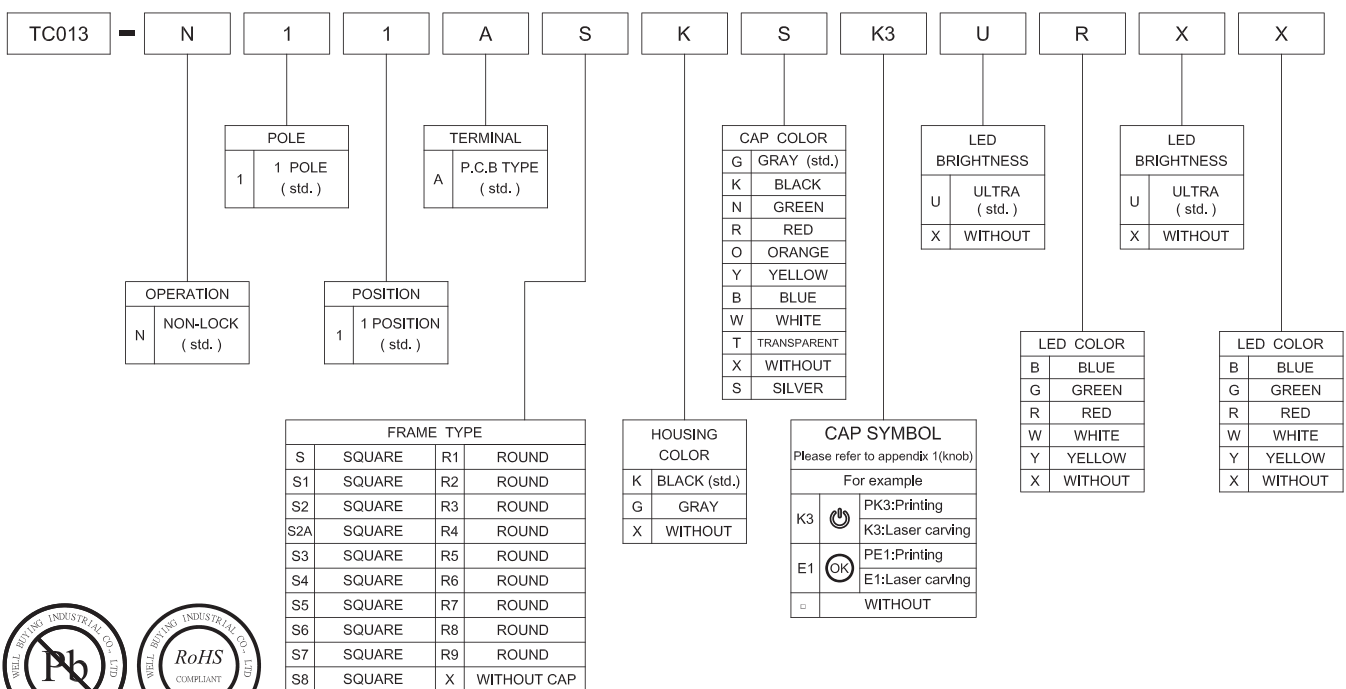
TC013 - N 1 1 A S K S K3 U R X X

POLE
| 1 | 1 POLE ( std. ) |
|---|---|

TERMINAL
| A | P.C.B TYPE ( std. ) |
|---|---|

OPERATION
| N | NON-LOCK ( std. ) |
|---|---|

POSITION
| 1 | 1 POSITION ( std. ) |
|---|---|

FRAME TYPE
| S | SQUARE | R1 | ROUND |
|---|---|---|---|
| S1 | SQUARE | R2 | ROUND |
| S2 | SQUARE | R3 | ROUND |
| S2A | SQUARE | R4 | ROUND |
| S3 | SQUARE | R5 | ROUND |
| S4 | SQUARE | R6 | ROUND |
| S5 | SQUARE | R7 | ROUND |
| S6 | SQUARE | R8 | ROUND |
| S7 | SQUARE | R9 | ROUND |
| S8 | SQUARE | X | WITHOUT CAP |

HOUSING COLOR
| K | BLACK (std.) |
|---|---|
| G | GRAY |
| X | WITHOUT |

CAP COLOR
| G | GRAY (std.) |
|---|---|
| K | BLACK |
| N | GREEN |
| R | RED |
| O | ORANGE |
| Y | YELLOW |
| B | BLUE |
| W | WHITE |
| T | TRANSPARENT |
| X | WITHOUT |
| S | SILVER |

CAP SYMBOL
Please refer to appendix 1(knob)
For example
| K3 | PK3:Printing / K3:Laser carving |
|---|---|
| E1 | OK | PE1:Printing / E1:Laser carving |
| ▫ | WITHOUT |

LED BRIGHTNESS
| U | ULTRA ( std. ) |
|---|---|
| X | WITHOUT |

LED COLOR
| B | BLUE |
|---|---|
| G | GREEN |
| R | RED |
| W | WHITE |
| Y | YELLOW |
| X | WITHOUT |

LED BRIGHTNESS
| U | ULTRA ( std. ) |
|---|---|
| X | WITHOUT |

LED COLOR
| B | BLUE |
|---|---|
| G | GREEN |
| R | RED |
| W | WHITE |
| Y | YELLOW |
| X | WITHOUT |

WELL BUYING INDUSTRIAL CO., LTD Pb
WELL BUYING INDUSTRIAL CO., LTD RoHS COMPLIANT